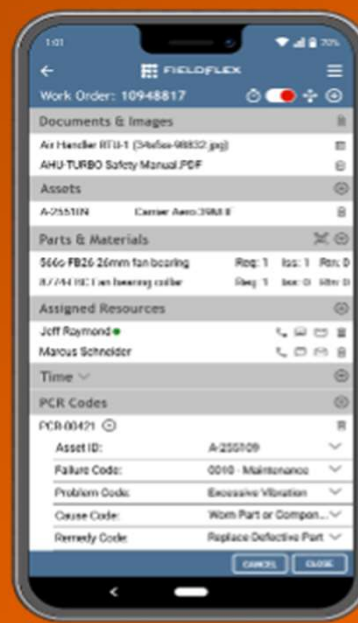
1:01

70%

FIELDFLEX

Work Order: 10948817

Documents & Images

Air Handler RTU-1 (34a5ec-98832.jpg)

AHU-TURBO Safety Manual.PDF

Assets

A-255109

Carrier Aero 39M.F

Parts & Materials

566o FB26 26mm fan bearing

Req: 1 Iss: 1 Rtn: 0

87744 TCT fan bearing collar

Req: 1 Iss: 0 Rtn: 0

Assigned Resources

Jeff Raymond

Marcus Schneider

Time

PCR Codes

PCR-00421

Asset ID:

A-255109

Failure Code:

0010 - Maintenance

Problem Code:

Excessive Vibration

Cause Code:

Worn Part or Compon...

Remedy Code:

Replace Defective Part

CANCEL

CLOSE